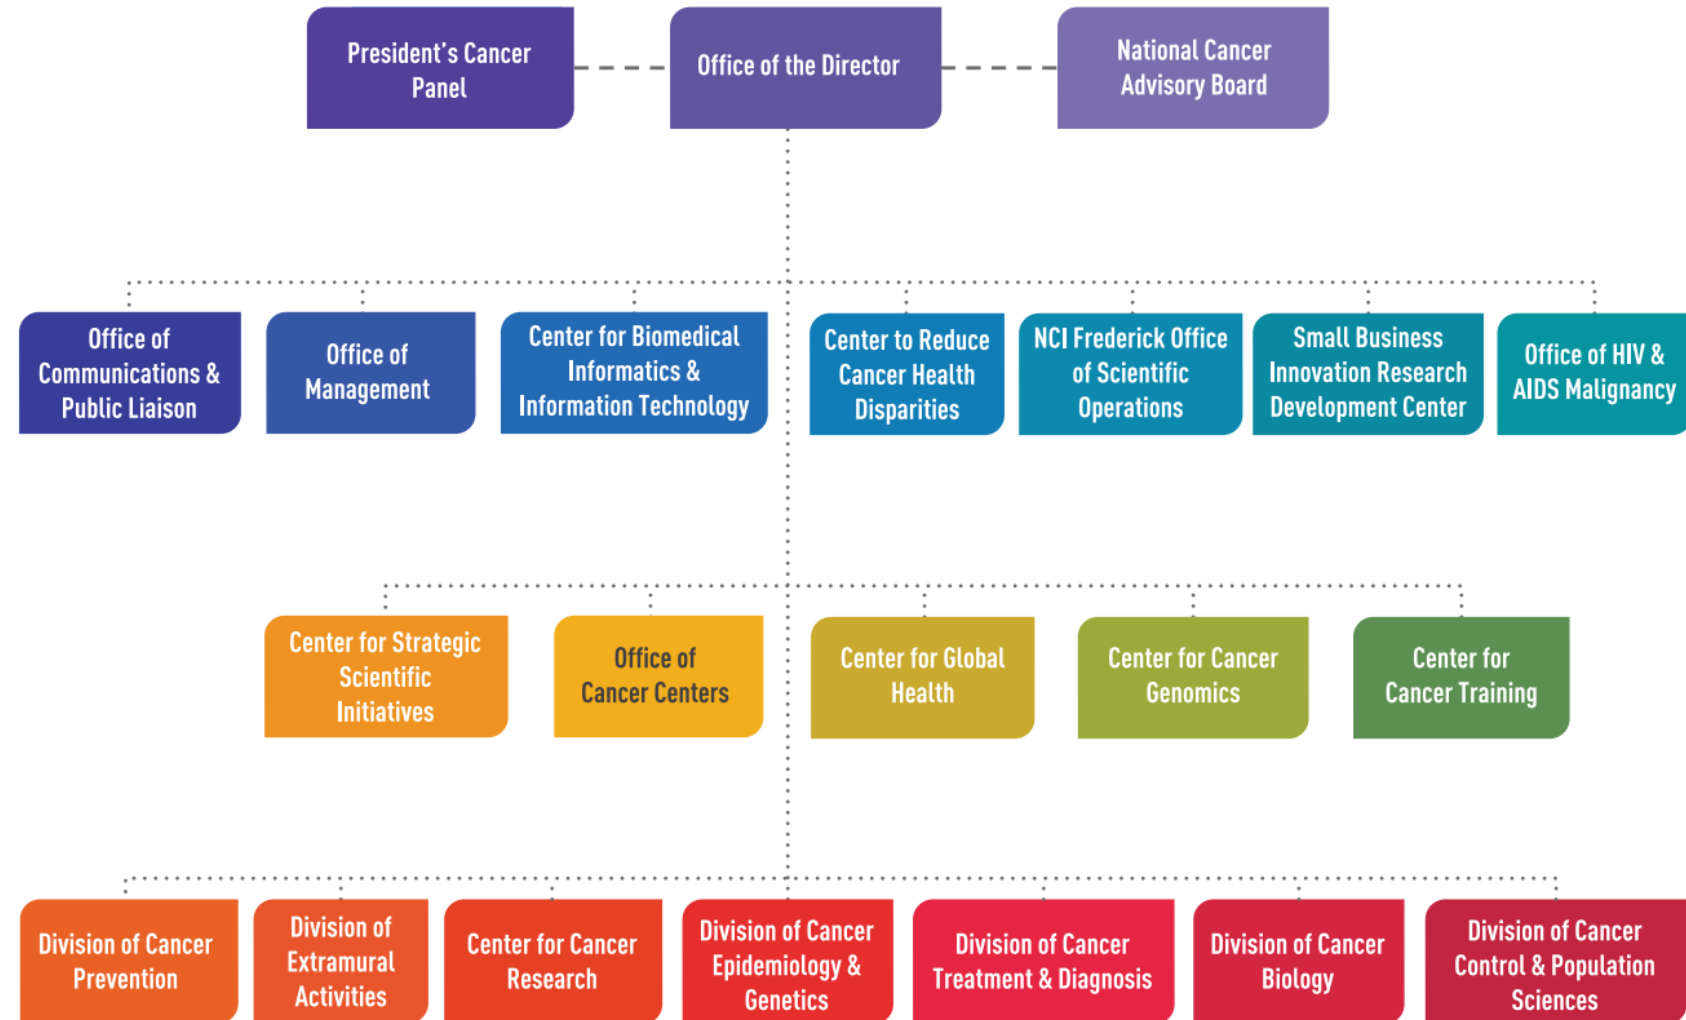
President's Cancer Panel

Office of the Director

National Cancer Advisory Board

Office of Communications & Public Liaison

Office of Management

Center for Biomedical Informatics & Information Technology

Center to Reduce Cancer Health Disparities

NCI Frederick Office of Scientific Operations

Small Business Innovation Research Development Center

Office of HIV & AIDS Malignancy

Center for Strategic Scientific Initiatives

Office of Cancer Centers

Center for Global Health

Center for Cancer Genomics

Center for Cancer Training

Division of Cancer Prevention

Division of Extramural Activities

Center for Cancer Research

Division of Cancer Epidemiology & Genetics

Division of Cancer Treatment & Diagnosis

Division of Cancer Biology

Division of Cancer Control & Population Sciences